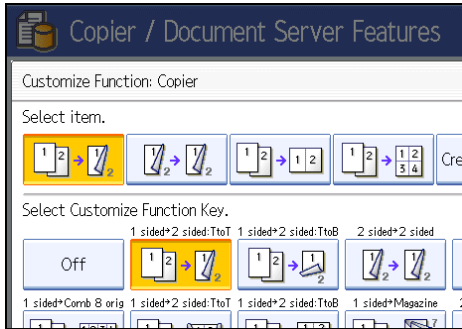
Copier / Document Server Features

Customize Function: Copier

Select item.

Cre

Select Customize Function Key.

1 sided→2 sided:TtoT
1 sided→2 sided:TtoB
2 sided→2 sided

Off

1 sided→Comb 8 orig
1 sided→2 sided:TtoT
1 sided→2 sided:TtoB
1 sided→Magazine